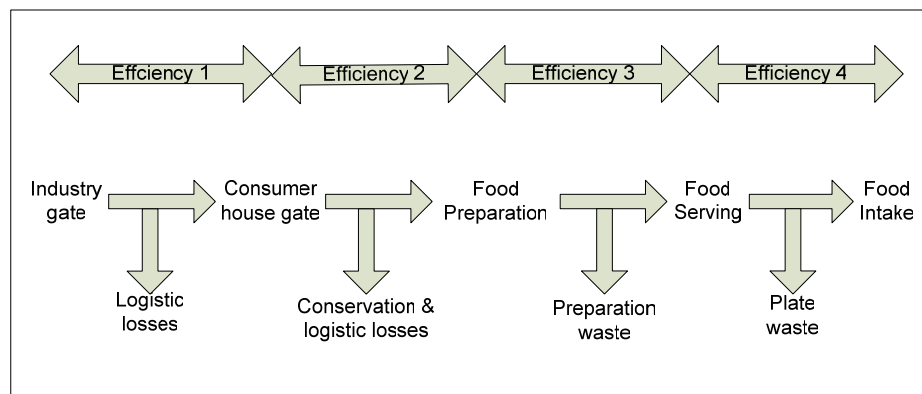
Effciency 1
Efficiency 2
Efficiency 3
Efficiency 4

Industry gate
Consumer house gate
Food Preparation
Food Serving
Food Intake

Logistic losses
Conservation & logistic losses
Preparation waste
Plate waste